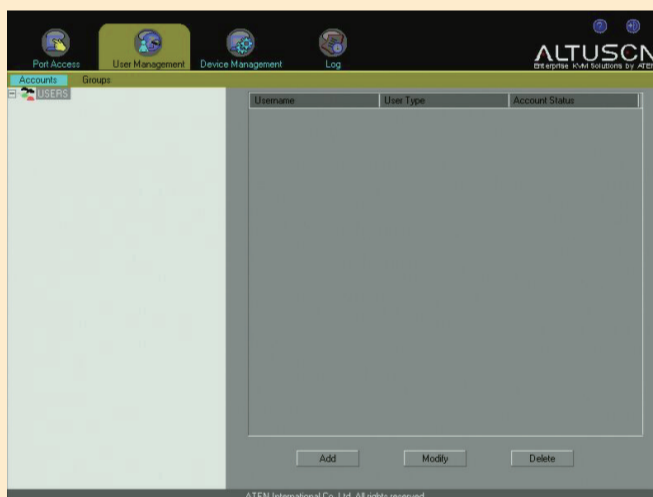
Port Access
User Management
Device Management
Log
ALTUSCN
Enterprise KVM Solutions by ATEN
Accounts
Groups
USERS

| Username | User Type | Account Status |
|---|---|---|

Add
Modify
Delete

ATEN International Co. Ltd. All rights reserved.